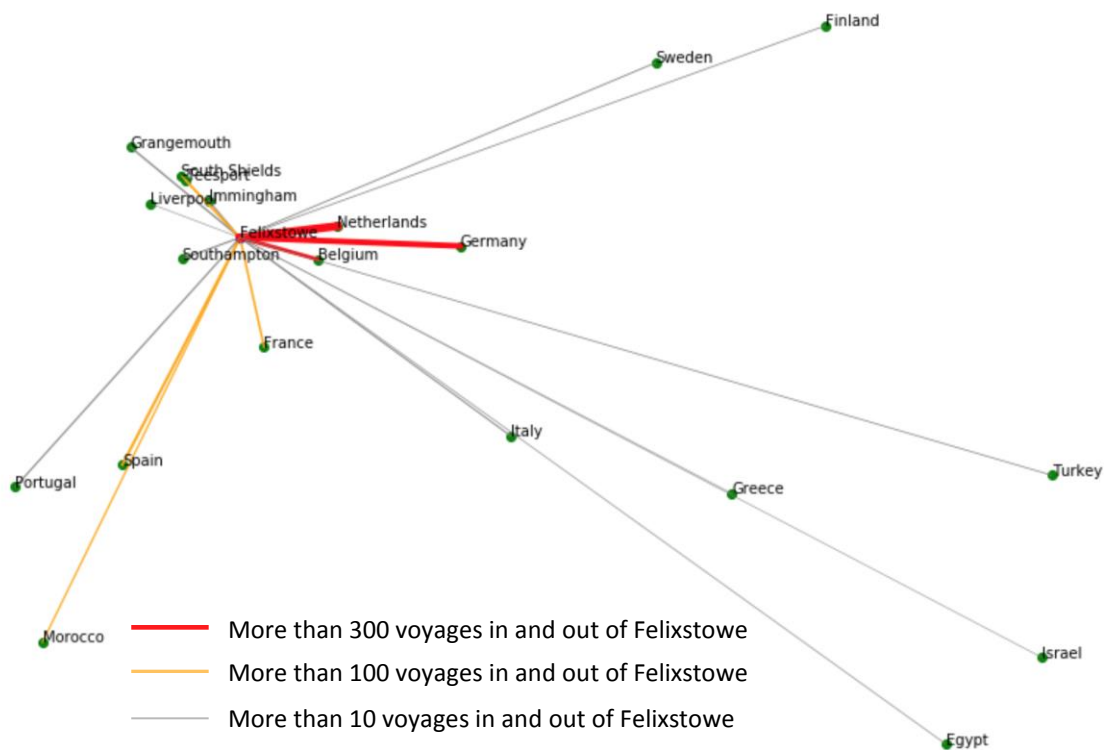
Finland

Sweden

Grangemouth

South Shields

Teesport

Immingham

Liverpool

Felixstowe

Netherlands

Germany

Southampton

Belgium

France

Italy

Spain

Portugal

Greece

Turkey

Morocco

Israel

Egypt

More than 300 voyages in and out of Felixstowe

More than 100 voyages in and out of Felixstowe

More than 10 voyages in and out of Felixstowe